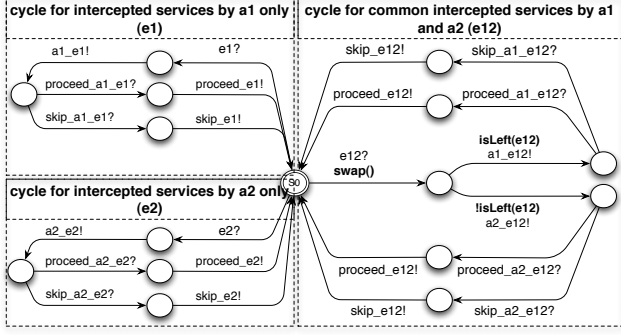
cycle for intercepted services by a1 only (e1)

a1_e1!
e1?
proceed_a1_e1?
proceed_e1!
skip_a1_e1?
skip_e1!

cycle for intercepted services by a2 only (e2)

a2_e2!
e2?
proceed_a2_e2?
proceed_e2!
skip_a2_e2?
skip_e2!

So

cycle for common intercepted services by a1 and a2 (e12)

skip_e12!
skip_a1_e12?
proceed_e12!
proceed_a1_e12?
e12?
swap()
isLeft(e12)
a1_e12!
!isLeft(e12)
a2_e12!
proceed_e12!
proceed_a2_e12?
skip_e12!
skip_a2_e12?